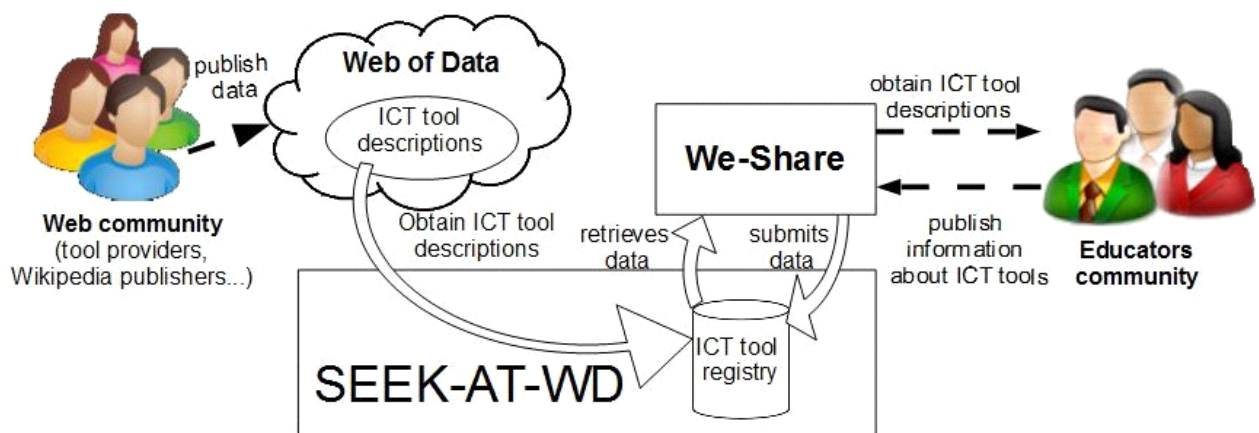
publish data

Web of Data

ICT tool descriptions

obtain ICT tool descriptions

We-Share

Web community
(tool providers, Wikipedia publishers...)

Obtain ICT tool descriptions

retrieves data

submits data

publish information about ICT tools

Educators community

ICT tool registry

SEEK-AT-WD